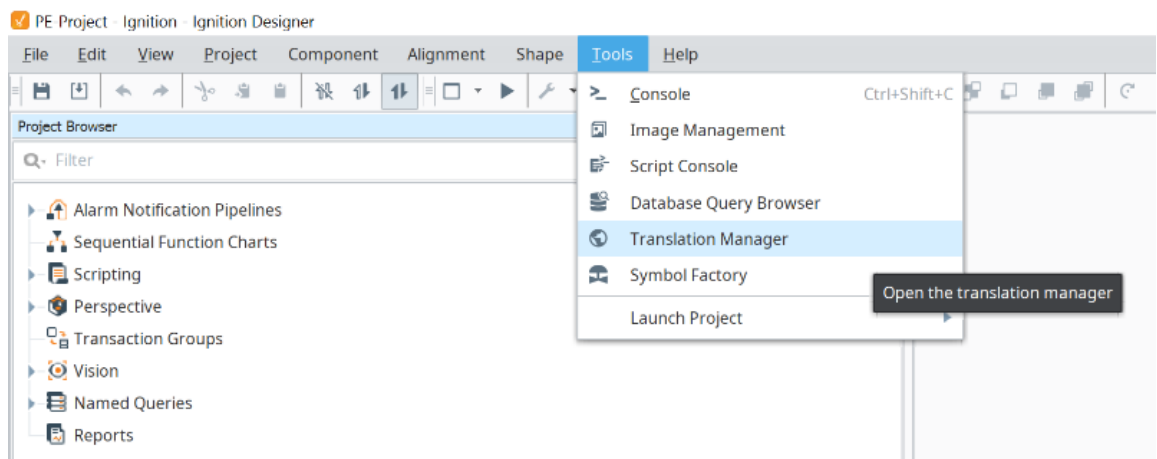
PE Project - Ignition - Ignition Designer

File Edit View Project Component Alignment Shape Tools Help

Project Browser

Filter

Alarm Notification Pipelines
Sequential Function Charts
Scripting
Perspective
Transaction Groups
Vision
Named Queries
Reports

Console Ctrl+Shift+C
Image Management
Script Console
Database Query Browser
Translation Manager
Symbol Factory
Launch Project

Open the translation manager